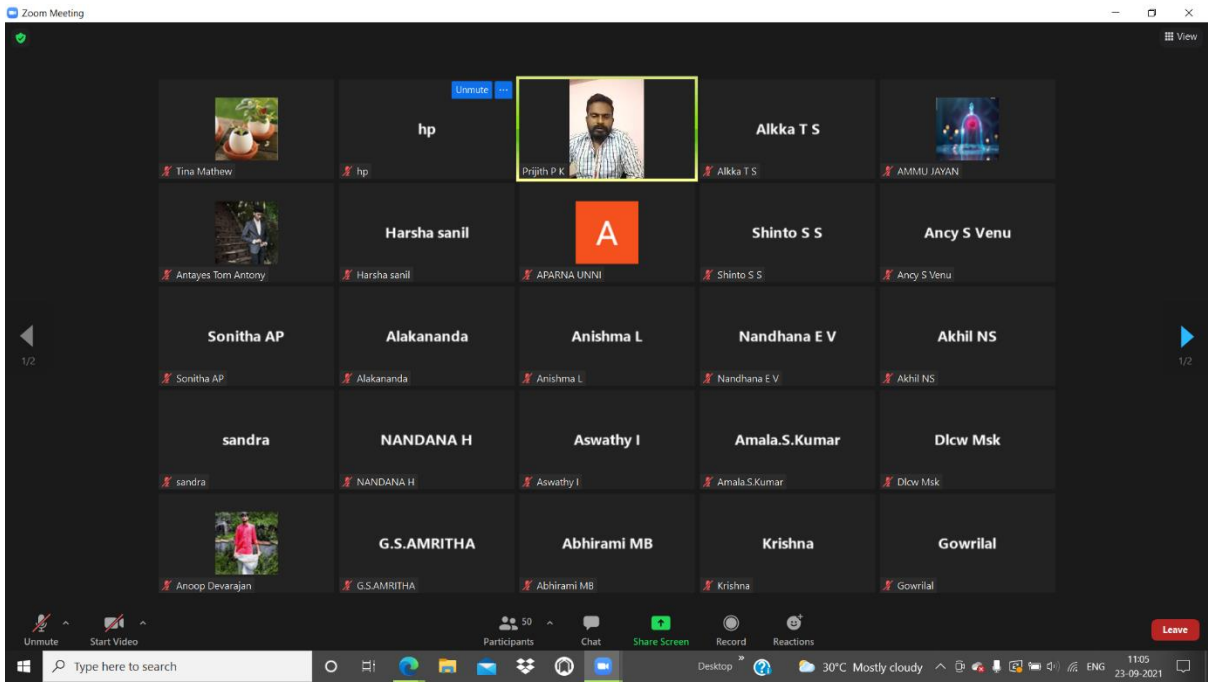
Zoom Meeting

View

Tina Mathew

Unmute ···

hp

hp

Prijith P K

Alkka T S

Alkka T S

AMMU JAYAN

Antayes Tom Antony

Harsha sanil

Harsha sanil

A

APARNA UNNI

Shinto S S

Shinto S S

Ancy S Venu

Ancy S Venu

1/2

Sonitha AP

Sonitha AP

Alakananda

Alakananda

Anishma L

Anishma L

Nandhana E V

Nandhana E V

Akhil NS

Akhil NS

1/2

sandra

sandra

NANDANA H

NANDANA H

Aswathy I

Aswathy I

Amala.S.Kumar

Amala.S.Kumar

Dlcw Msk

Dlcw Msk

Anoop Devarajan

G.S.AMRITHA

G.S.AMRITHA

Abhirami MB

Abhirami MB

Krishna

Krishna

Gowrilal

Gowrilal

Unmute

Start Video

50

Participants

Chat

Share Screen

Record

Reactions

Leave

Type here to search

Desktop

30°C Mostly cloudy

ENG

11:05
23-09-2021